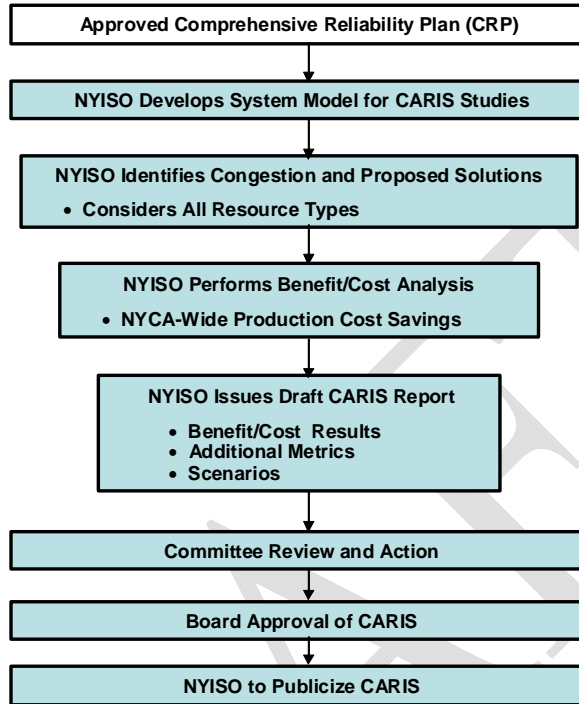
Approved Comprehensive Reliability Plan (CRP)

NYISO Develops System Model for CARIS Studies

NYISO Identifies Congestion and Proposed Solutions

• Considers All Resource Types

NYISO Performs Benefit/Cost Analysis

• NYCA-Wide Production Cost Savings

NYISO Issues Draft CARIS Report

• Benefit/Cost Results
• Additional Metrics
• Scenarios

Committee Review and Action

Board Approval of CARIS

NYISO to Publicize CARIS